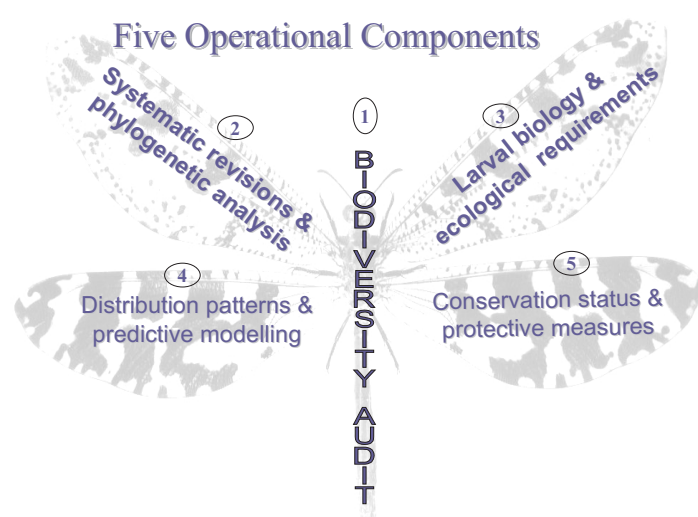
Five Operational Components

1

BIODIVERSITY AUDIT

2

Systematic revisions & phylogenetic analysis

3

Larval biology & ecological requirements

4

Distribution patterns & predictive modelling

5

Conservation status & protective measures